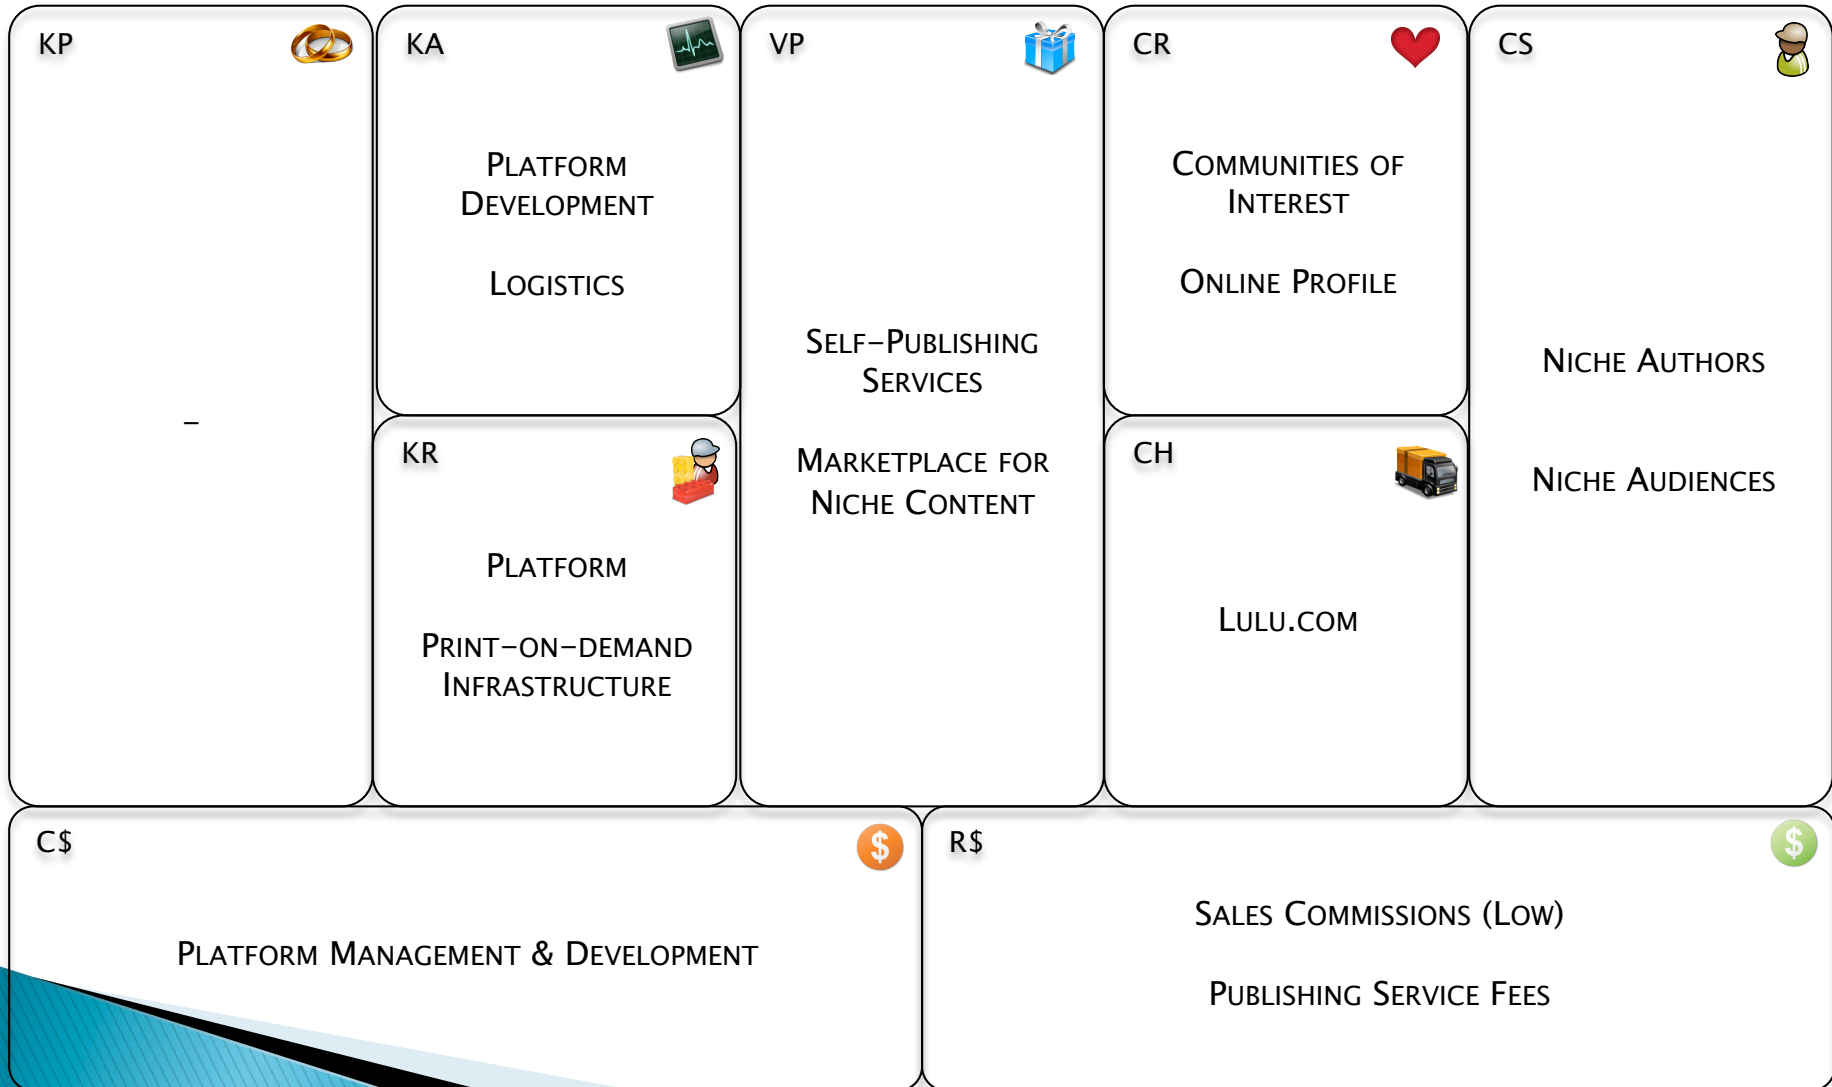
KP

–

KA

Platform Development

Logistics

KR

Platform

Print-on-demand Infrastructure

VP

Self-Publishing Services

Marketplace for Niche Content

CR

Communities of Interest

Online Profile

CH

Lulu.com

CS

Niche Authors

Niche Audiences

C$

Platform Management & Development

R$

Sales Commissions (Low)

Publishing Service Fees